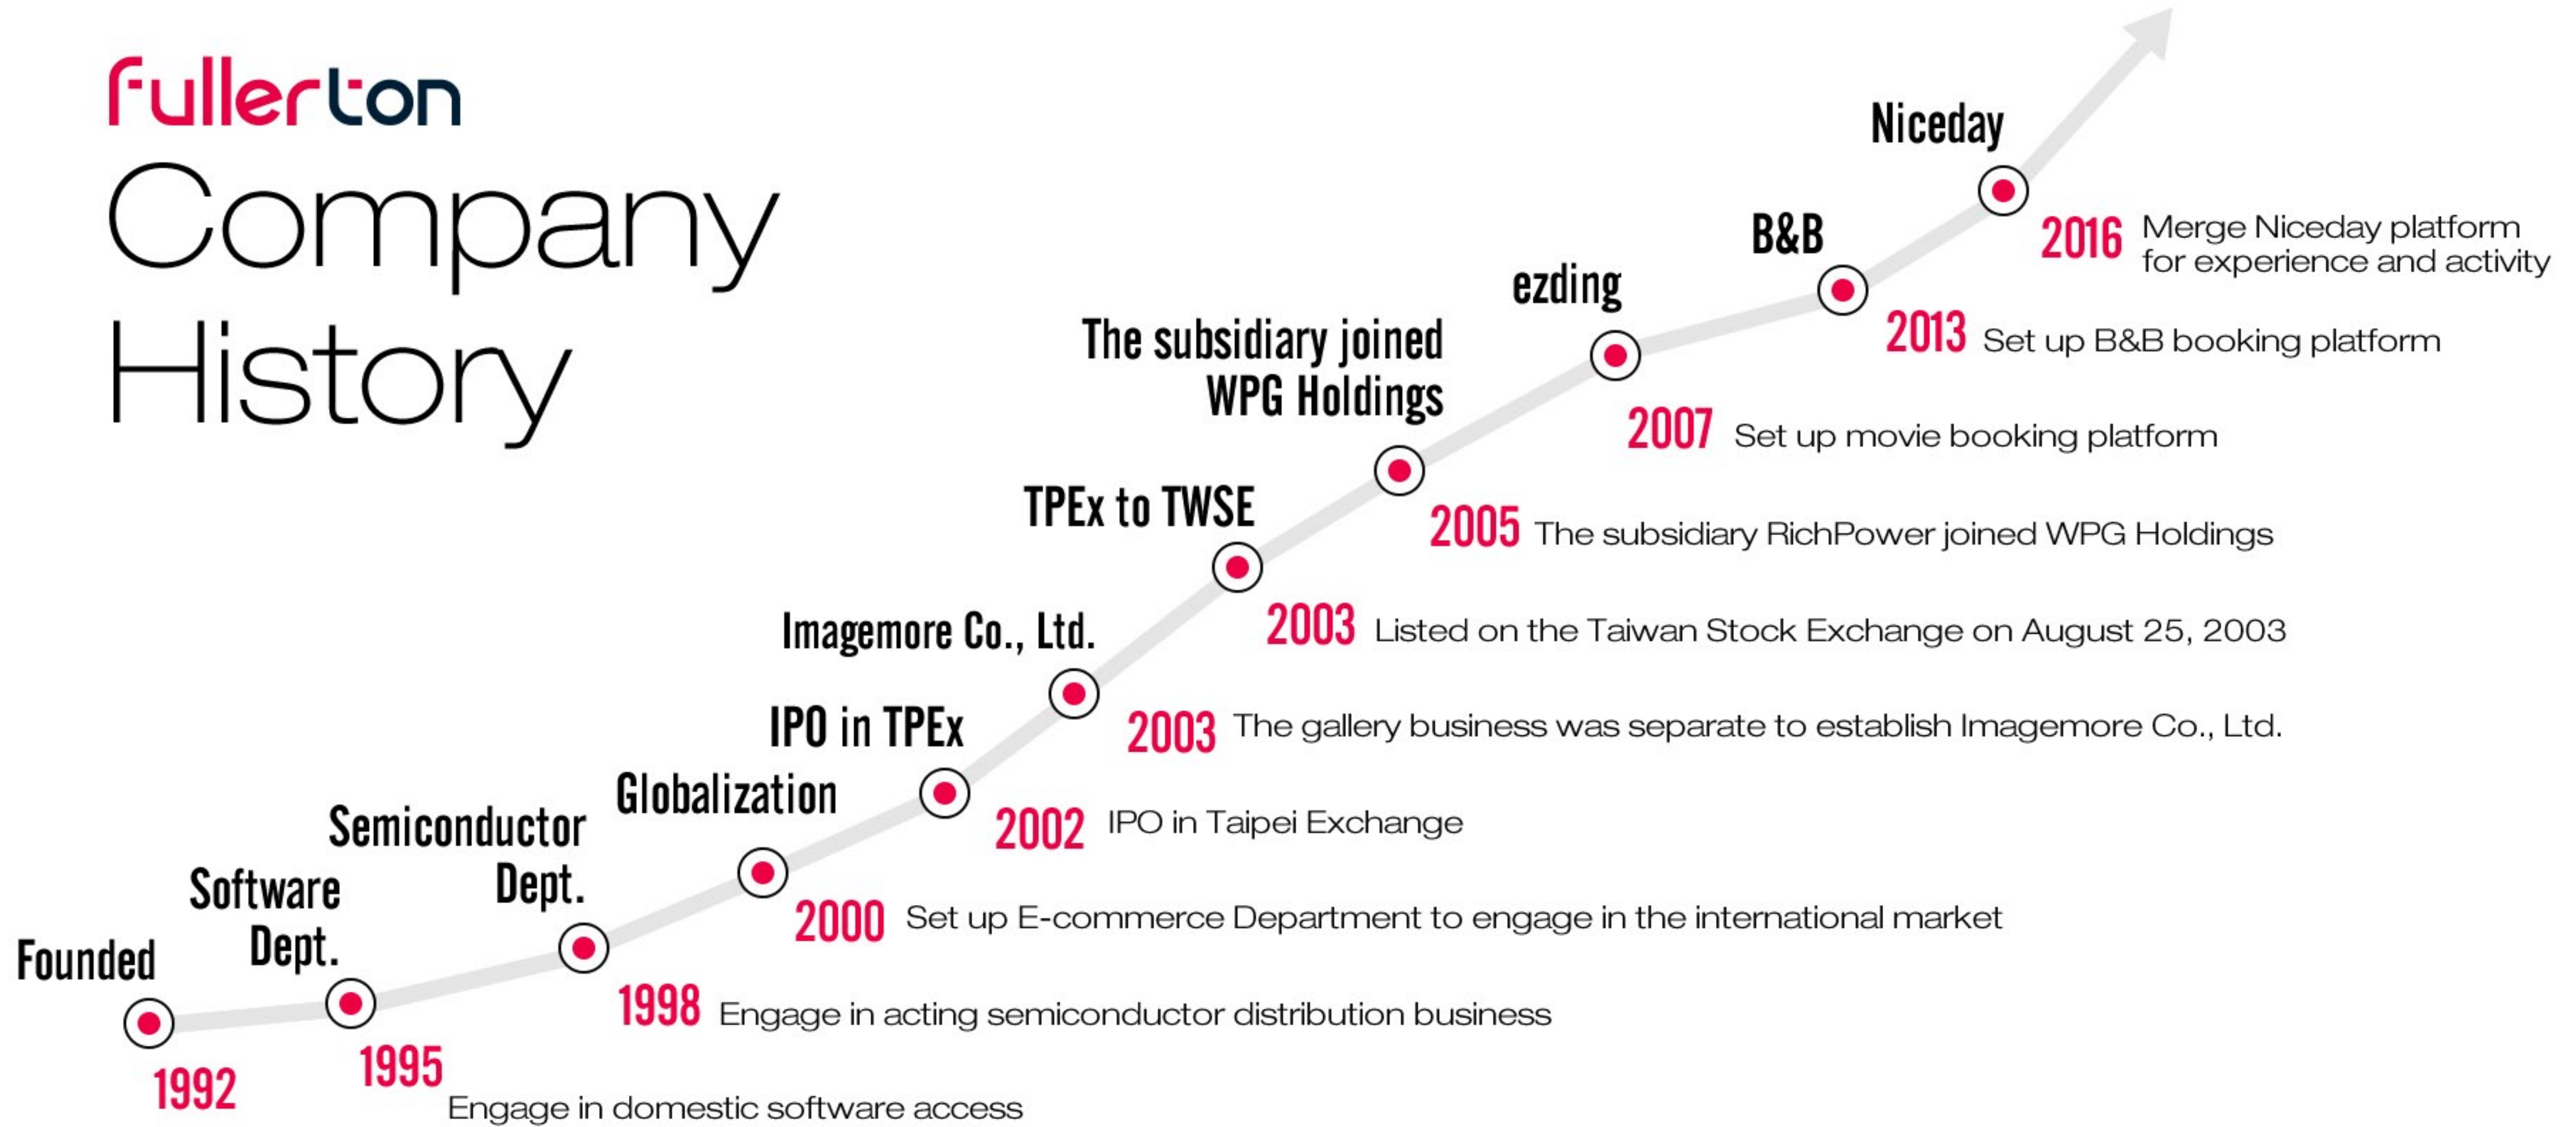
fullerton

Company History

Niceday

2016 Merge Niceday platform for experience and activity

B&B

2013 Set up B&B booking platform

ezding

2007 Set up movie booking platform

The subsidiary joined WPG Holdings

2005 The subsidiary RichPower joined WPG Holdings

TPEx to TWSE

2003 Listed on the Taiwan Stock Exchange on August 25, 2003

Imagemore Co., Ltd.

2003 The gallery business was separate to establish Imagemore Co., Ltd.

IPO in TPEx

2002 IPO in Taipei Exchange

Globalization

2000 Set up E-commerce Department to engage in the international market

Semiconductor Dept.

1998 Engage in acting semiconductor distribution business

Software Dept.

1995 Engage in domestic software access

Founded

1992